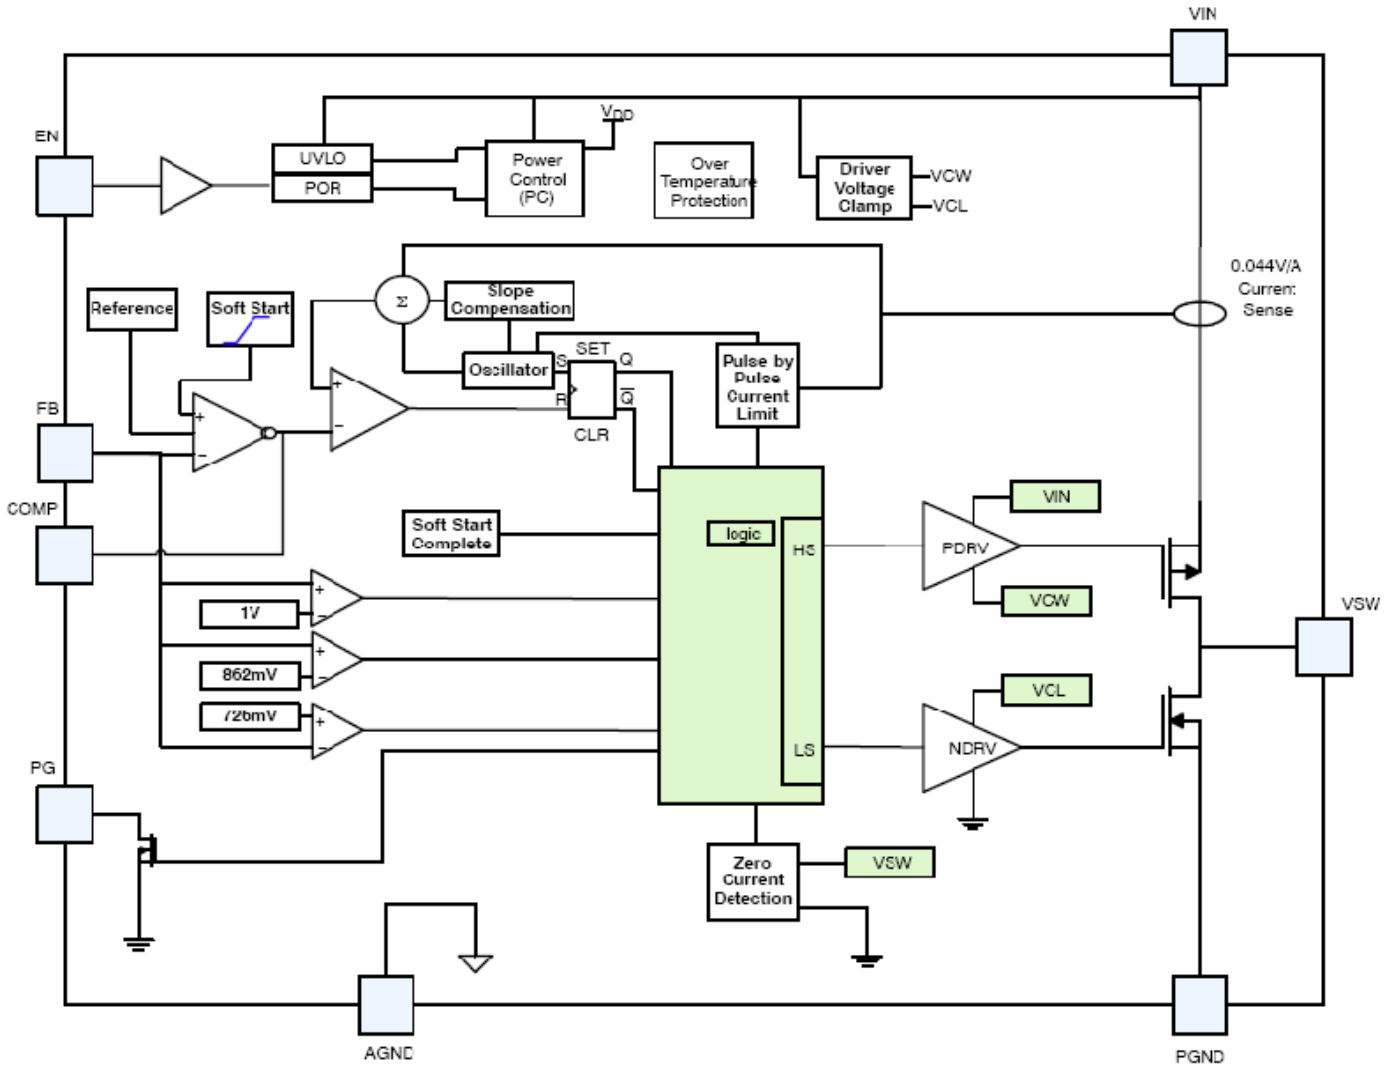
VIN

EN

UVLO

POR

Power Control (PC)

$V_{DD}$

Over Temperature Protection

Driver Voltage Clamp

VCW

VCL

0.044V/A Current Sense

Reference

Soft Start

Σ

Slope Compensation

Oscillator

S

SET

Q

R

$\overline{Q}$

CLR

Pulse by Pulse Current Limit

FB

+

-

+

-

COMP

Soft Start Complete

logic

HS

PDRV

VIN

VCW

+

-

1V

+

-

862mV

+

-

726mV

VSW

LS

VCL

NDRV

PG

Zero Current Detection

VSW

AGND

PGND